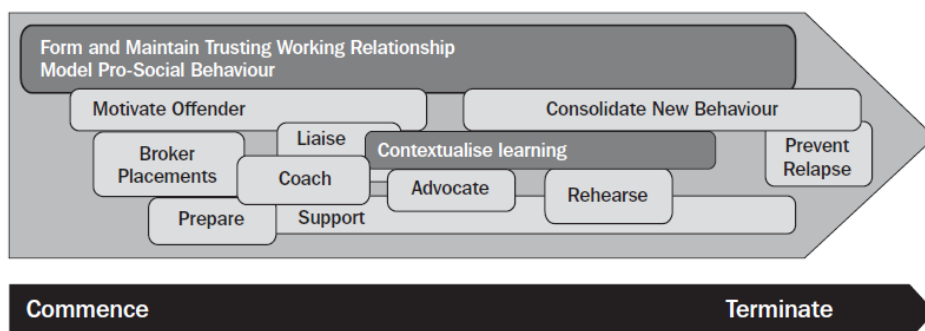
Form and Maintain Trusting Working Relationship
Model Pro-Social Behaviour

Motivate Offender

Consolidate New Behaviour

Liaise

Broker Placements

Contextualise learning

Prevent Relapse

Coach

Advocate

Rehearse

Prepare

Support

Commence

Terminate